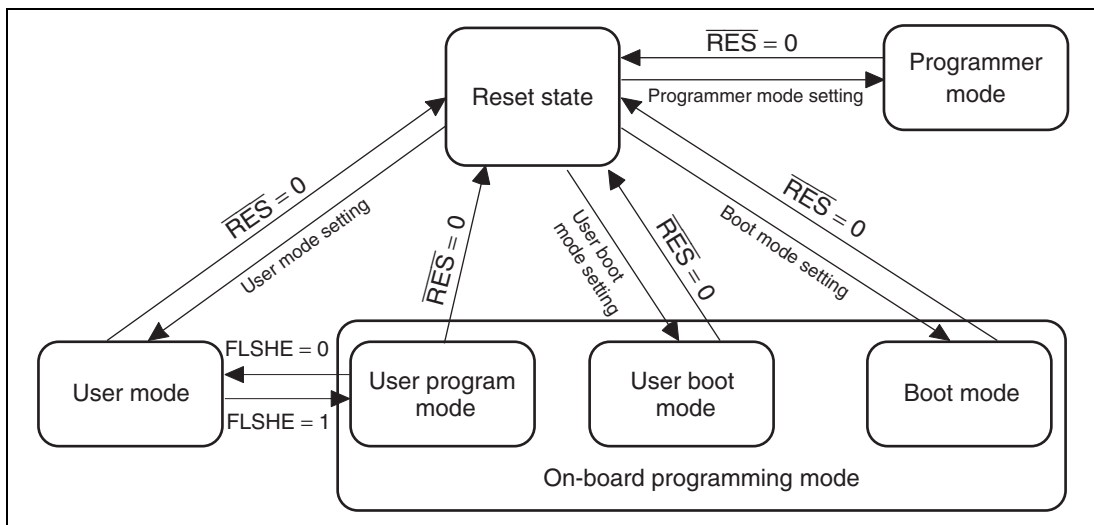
Reset state

$\overline{RES} = 0$

Programmer mode setting

Programmer mode

$\overline{RES} = 0$

User mode setting

$\overline{RES} = 0$

User boot mode setting

$\overline{RES} = 0$

$\overline{RES} = 0$

Boot mode setting

User mode

FLSHE = 0

FLSHE = 1

User program mode

User boot mode

Boot mode

On-board programming mode